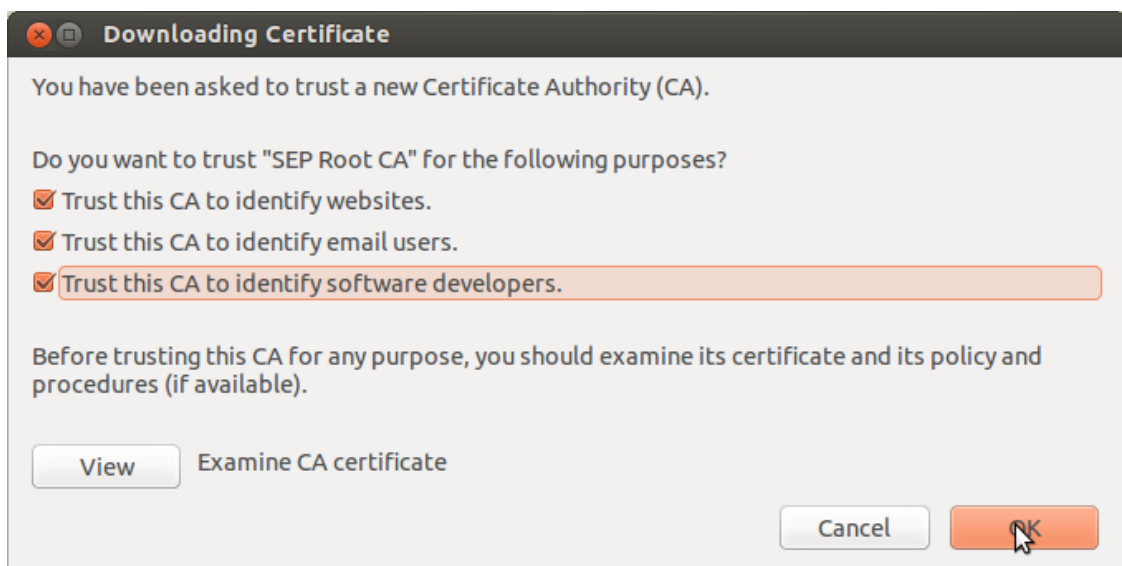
Downloading Certificate

You have been asked to trust a new Certificate Authority (CA).

Do you want to trust "SEP Root CA" for the following purposes?

Trust this CA to identify websites.

Trust this CA to identify email users.

Trust this CA to identify software developers.

Before trusting this CA for any purpose, you should examine its certificate and its policy and procedures (if available).

View

Examine CA certificate

Cancel

OK